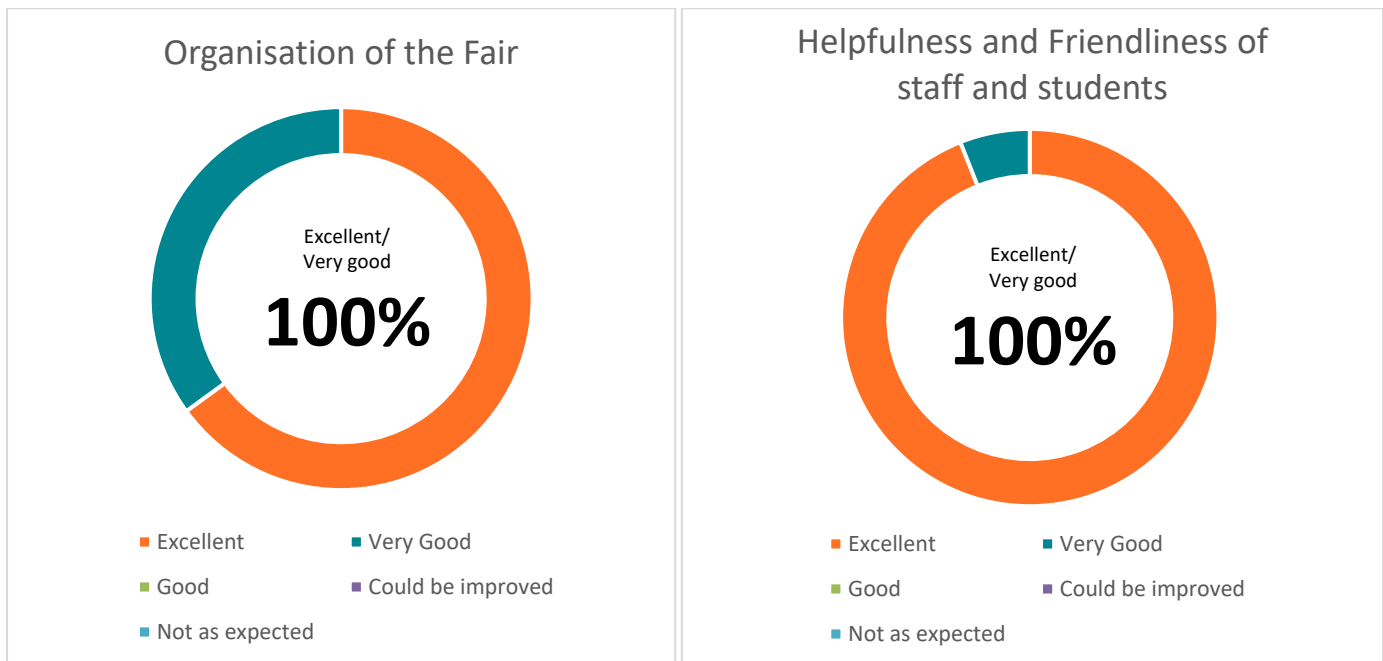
Organisation of the Fair

Excellent/
Very good
100%

Excellent
Very Good
Good
Could be improved
Not as expected

Helpfulness and Friendliness of staff and students

Excellent/
Very good
100%

Excellent
Very Good
Good
Could be improved
Not as expected